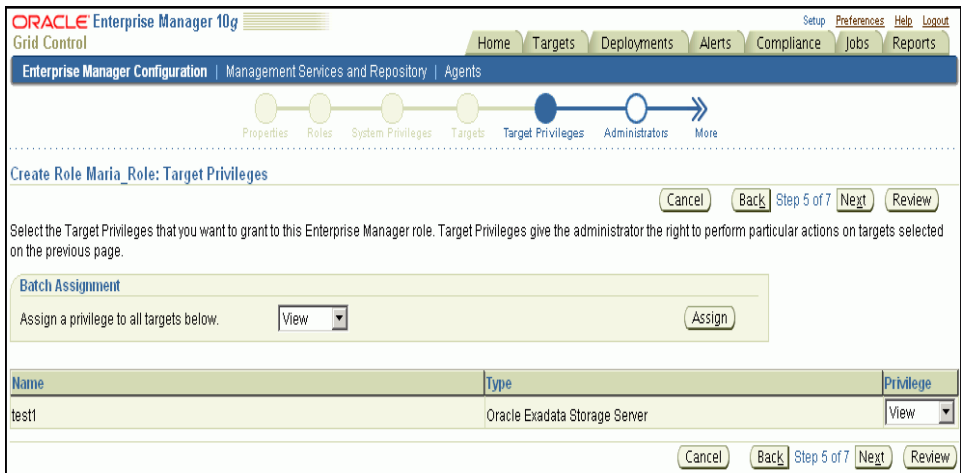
ORACLE Enterprise Manager 10g
Grid Control

Setup Preferences Help Logout

Home Targets Deployments Alerts Compliance Jobs Reports

Enterprise Manager Configuration | Management Services and Repository | Agents

Properties Roles System Privileges Targets Target Privileges Administrators More

Create Role Maria_Role: Target Privileges

Cancel Back Step 5 of 7 Next Review

Select the Target Privileges that you want to grant to this Enterprise Manager role. Target Privileges give the administrator the right to perform particular actions on targets selected on the previous page.

Batch Assignment

Assign a privilege to all targets below. View Assign

| Name | Type | Privilege |
|---|---|---|
| test1 | Oracle Exadata Storage Server | View |

Cancel Back Step 5 of 7 Next Review